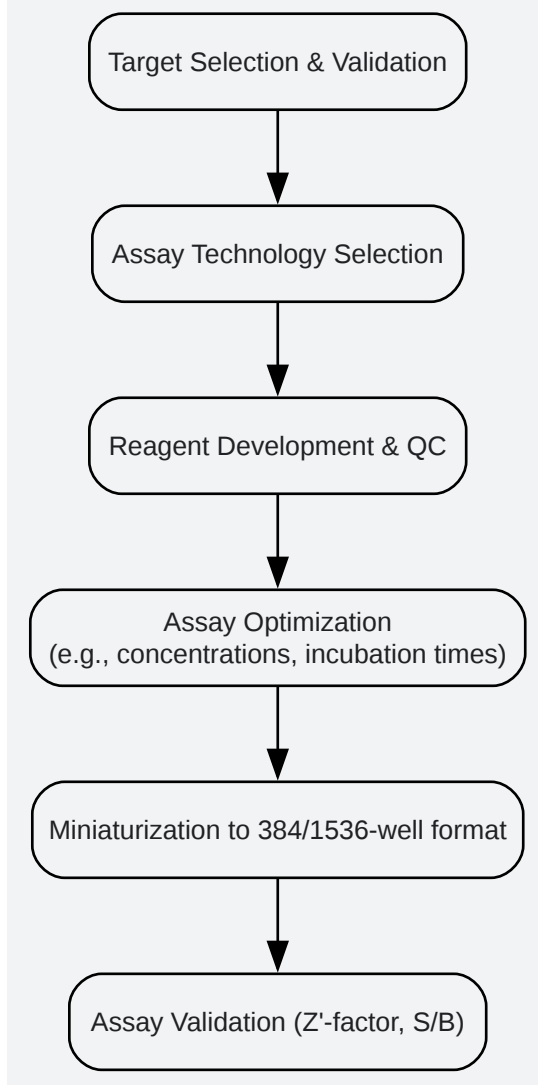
Target Selection & Validation

Assay Technology Selection

Reagent Development & QC

Assay Optimization
(e.g., concentrations, incubation times)

Miniaturization to 384/1536-well format

Assay Validation (Z'-factor, S/B)